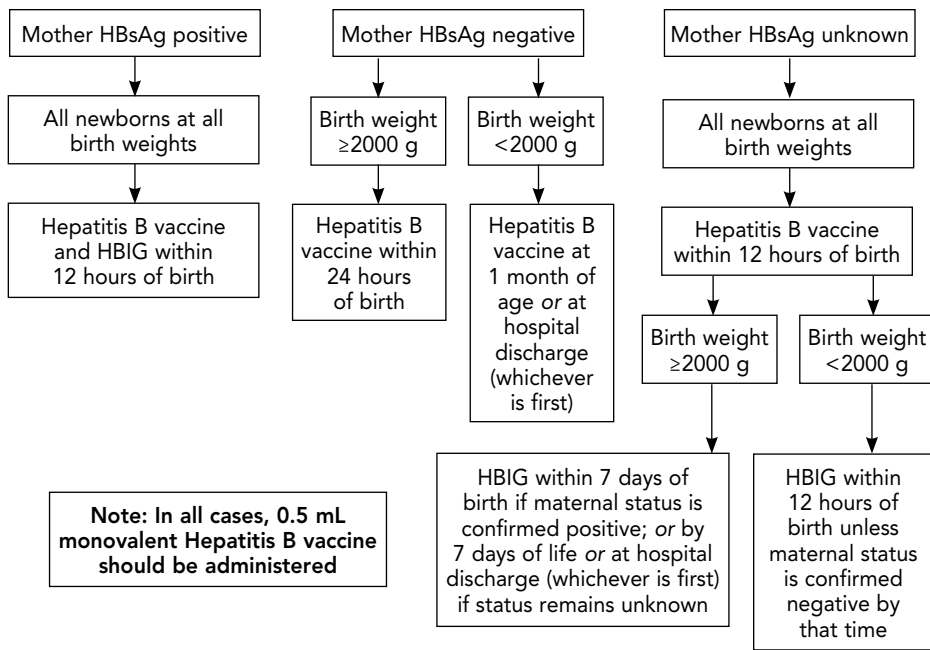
Mother HBsAg positive

All newborns at all birth weights

Hepatitis B vaccine and HBIG within 12 hours of birth

Mother HBsAg negative

Birth weight ≥2000 g

Hepatitis B vaccine within 24 hours of birth

Birth weight <2000 g

Hepatitis B vaccine at 1 month of age *or* at hospital discharge (whichever is first)

Mother HBsAg unknown

All newborns at all birth weights

Hepatitis B vaccine within 12 hours of birth

Birth weight ≥2000 g

HBIG within 7 days of birth if maternal status is confirmed positive; *or* by 7 days of life *or* at hospital discharge (whichever is first) if status remains unknown

Birth weight <2000 g

HBIG within 12 hours of birth unless maternal status is confirmed negative by that time

Note: In all cases, 0.5 mL monovalent Hepatitis B vaccine should be administered